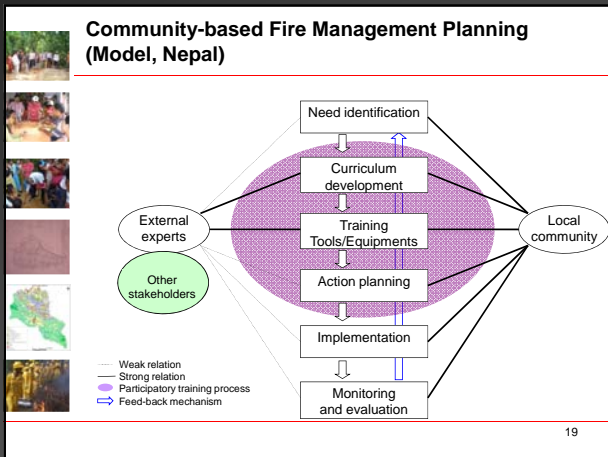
Community-based Fire Management Planning (Model, Nepal)

Need identification

Curriculum development

Training Tools/Equipments

Action planning

Implementation

Monitoring and evaluation

External experts

Other stakeholders

Local community

Weak relation
Strong relation
Participatory training process
Feed-back mechanism

19